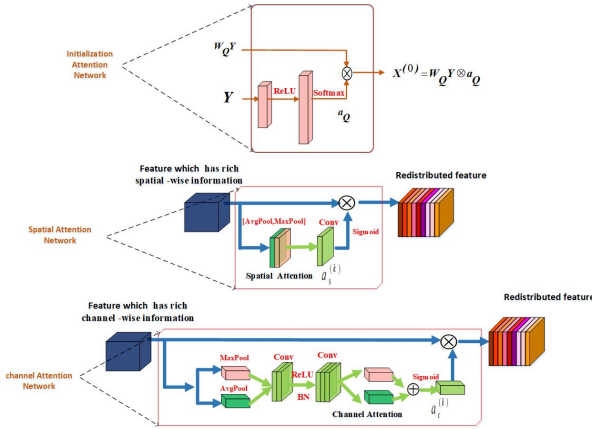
Initialization Attention Network

$W_Q Y$

$Y$

ReLU

Softmax

$a_Q$

$X^{(0)} = W_Q Y \otimes a_Q$

Feature which has rich spatial -wise information

Spatial Attention Network

[AvgPool,MaxPool]

Conv

Sigmoid

Spatial Attention

$a_s^{(k)}$

Redistributed feature

Feature which has rich channel -wise information

channel Attention Network

MaxPool

AvgPool

Conv

ReLU

BN

Conv

Sigmoid

Channel Attention

$a_t^{(k)}$

Redistributed feature